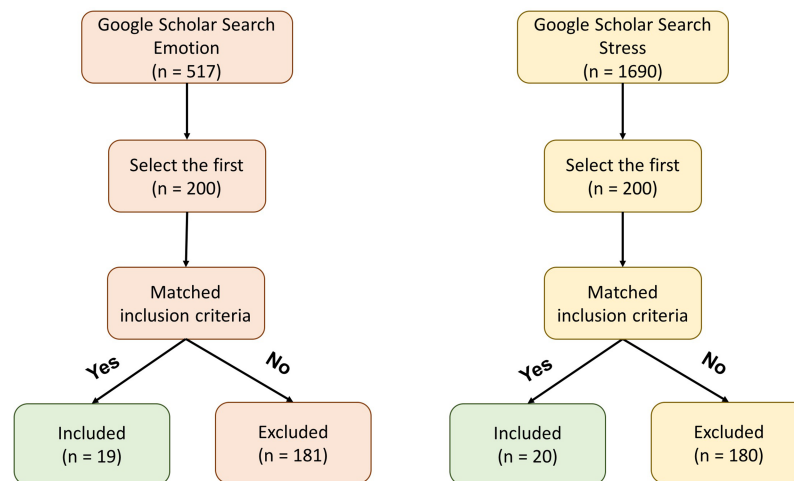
Google Scholar Search Emotion (n = 517)

Select the first (n = 200)

Matched inclusion criteria

Yes

No

Included (n = 19)

Excluded (n = 181)

Google Scholar Search Stress (n = 1690)

Select the first (n = 200)

Matched inclusion criteria

Yes

No

Included (n = 20)

Excluded (n = 180)